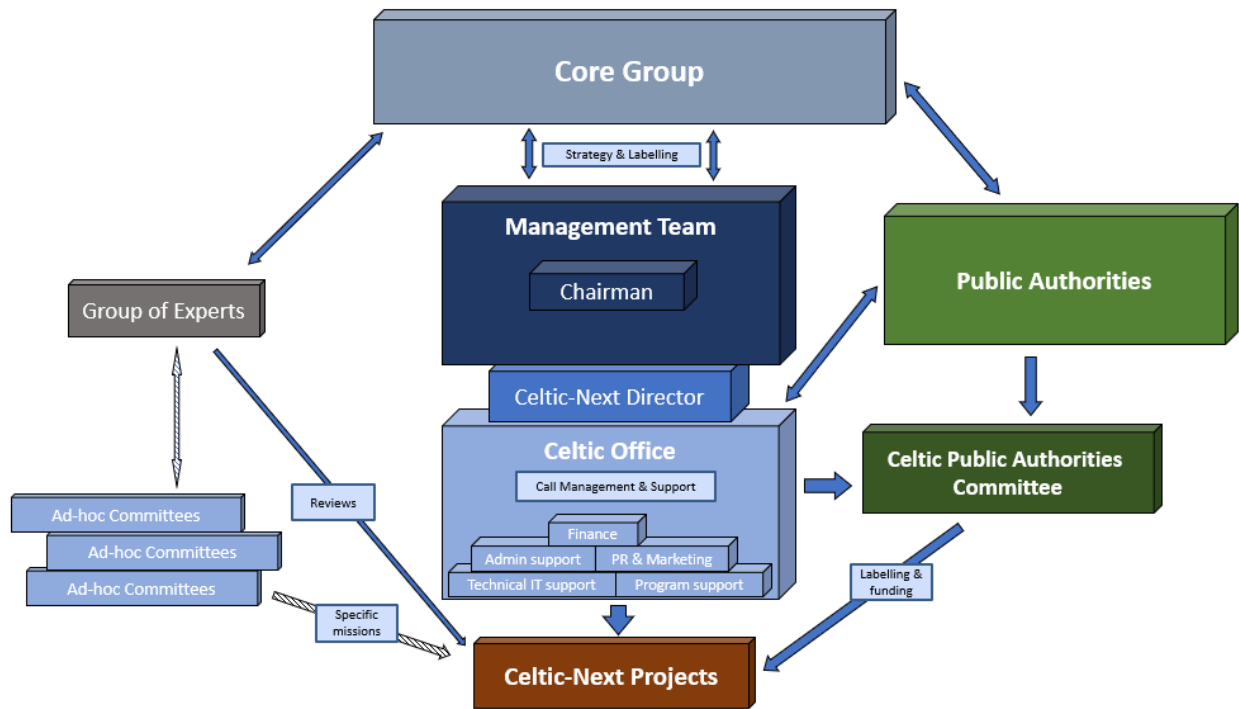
Core Group

Strategy & Labelling

Management Team

Chairman

Public Authorities

Group of Experts

Celtic-Next Director

Celtic Office

Call Management & Support

Celtic Public Authorities Committee

Reviews

Ad-hoc Committees

Ad-hoc Committees

Ad-hoc Committees

Finance

Admin support

PR & Marketing

Technical IT support

Program support

Labelling & funding

Specific missions

Celtic-Next Projects